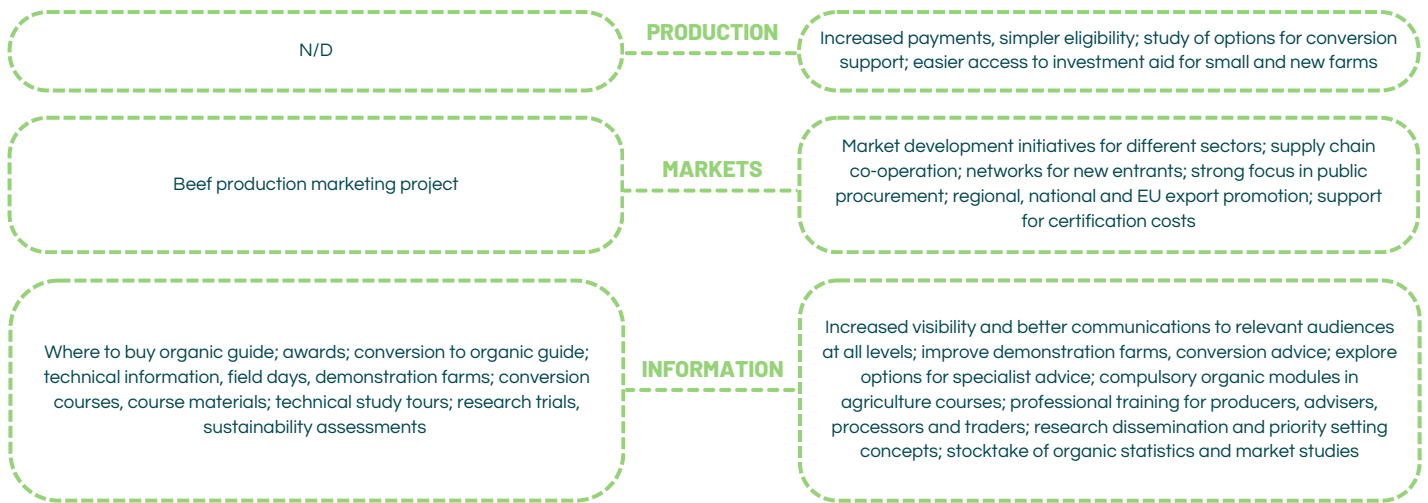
N/D

PRODUCTION

Increased payments, simpler eligibility; study of options for conversion support; easier access to investment aid for small and new farms

Beef production marketing project

MARKETS

Market development initiatives for different sectors; supply chain co-operation; networks for new entrants; strong focus in public procurement; regional, national and EU export promotion; support for certification costs

Where to buy organic guide; awards; conversion to organic guide; technical information, field days, demonstration farms; conversion courses, course materials; technical study tours; research trials, sustainability assessments

INFORMATION

Increased visibility and better communications to relevant audiences at all levels; improve demonstration farms, conversion advice; explore options for specialist advice; compulsory organic modules in agriculture courses; professional training for producers, advisers, processors and traders; research dissemination and priority setting concepts; stocktake of organic statistics and market studies